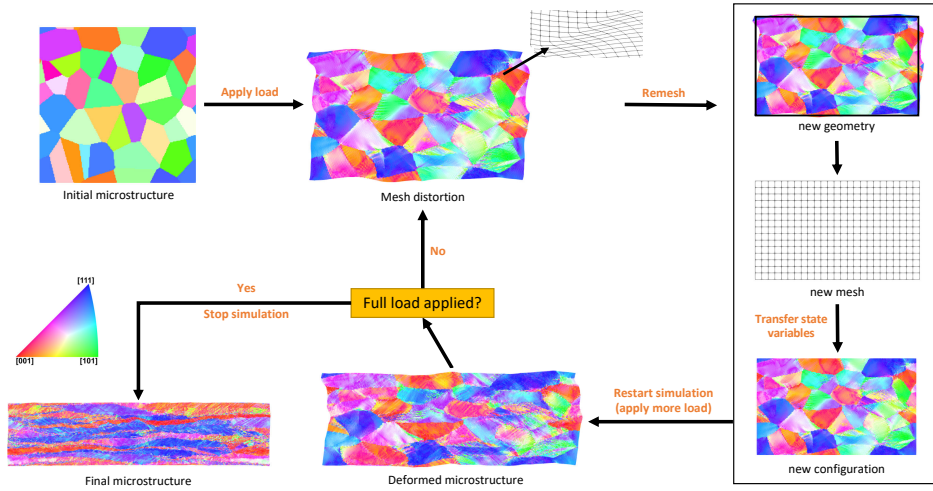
Initial microstructure

Apply load

Mesh distortion

Remesh

new geometry

new mesh

Transfer state variables

new configuration

Restart simulation (apply more load)

Deformed microstructure

Full load applied?

No

Yes

Stop simulation

[111]

[001]

[101]

Final microstructure